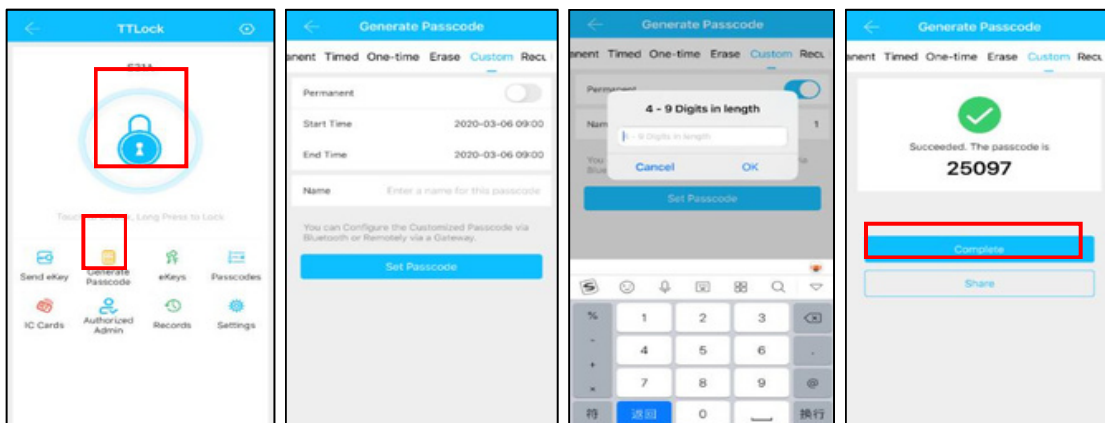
TTLock

S31A

Touch to Unlock, Long Press to Lock

Send eKey
Generate Passcode
eKeys
Passcodes
IC Cards
Authorized Admin
Records
Settings

Generate Passcode

anent Timed One-time Erase Custom Recu

Permanent

Start Time 2020-03-06 09:00

End Time 2020-03-06 09:00

Name Enter a name for this passcode

You can Configure the Customized Passcode via Bluetooth or Remotely via a Gateway.

Set Passcode

Generate Passcode

anent Timed One-time Erase Custom Recu

Permanent

Nam

You Blue

4 - 9 Digits in length

4 - 9 Digits in length

Cancel OK

Set Passcode

%
1 2 3
-
4 5 6
+
7 8 9 @
×
符 返回 0 换行

Generate Passcode

anent Timed One-time Erase Custom Recu

Succeeded. The passcode is

25097

Complete

Share